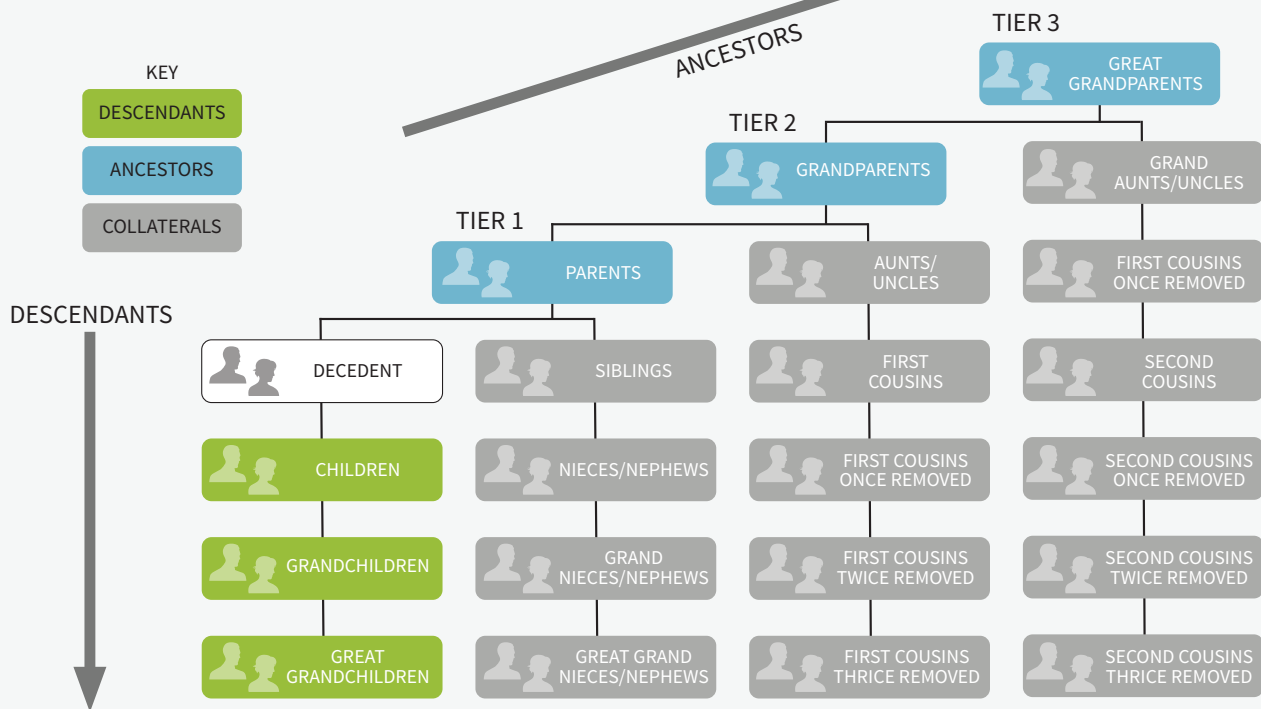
KEY

DESCENDANTS

ANCESTORS

COLLATERALS

ANCESTORS

TIER 3

GREAT GRANDPARENTS

TIER 2

GRANDPARENTS

GRAND AUNTS/UNCLES

TIER 1

PARENTS

AUNTS/ UNCLES

FIRST COUSINS ONCE REMOVED

DESCENDANTS

DECEDENT

SIBLINGS

FIRST COUSINS

SECOND COUSINS

CHILDREN

NIECES/NEPHEWS

FIRST COUSINS ONCE REMOVED

SECOND COUSINS ONCE REMOVED

GRANDCHILDREN

GRAND NIECES/NEPHEWS

FIRST COUSINS TWICE REMOVED

SECOND COUSINS TWICE REMOVED

GREAT GRANDCHILDREN

GREAT GRAND NIECES/NEPHEWS

FIRST COUSINS THRICE REMOVED

SECOND COUSINS THRICE REMOVED